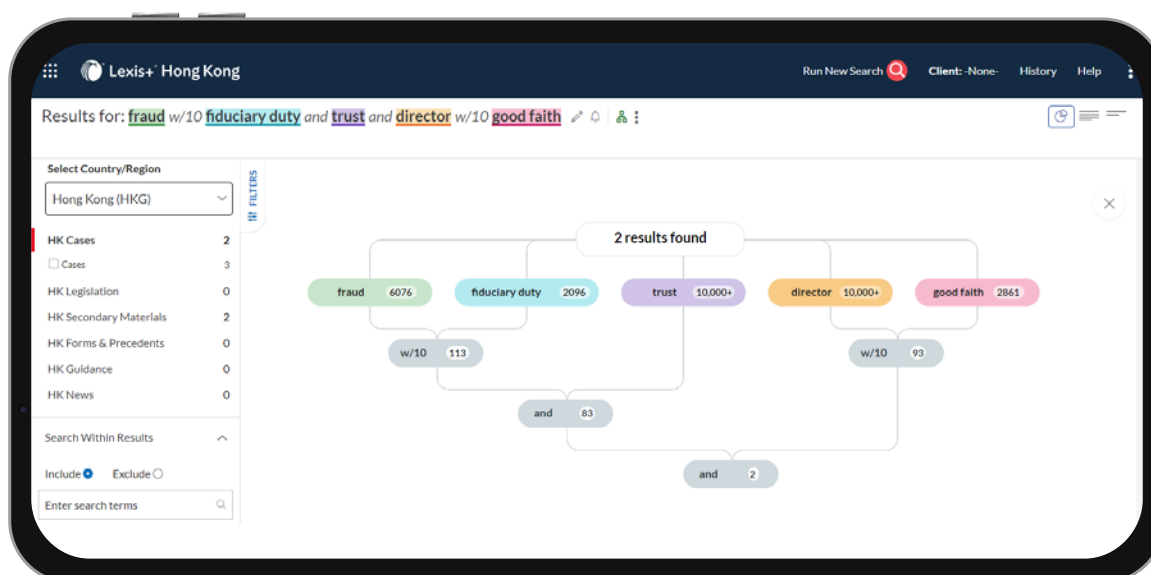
Lexis+ Hong Kong

Run New Search Client: -None- History Help

Results for: fraud w/10 fiduciary duty and trust and director w/10 good faith

Select Country/Region

Hong Kong (HKG)

FILTERS

HK Cases 2

Cases 3

HK Legislation 0

HK Secondary Materials 2

HK Forms & Precedents 0

HK Guidance 0

HK News 0

Search Within Results

Include Exclude

Enter search terms

2 results found

fraud 6076

fiduciary duty 2096

trust 10,000+

director 10,000+

good faith 2861

w/10 113

w/10 93

and 83

and 2